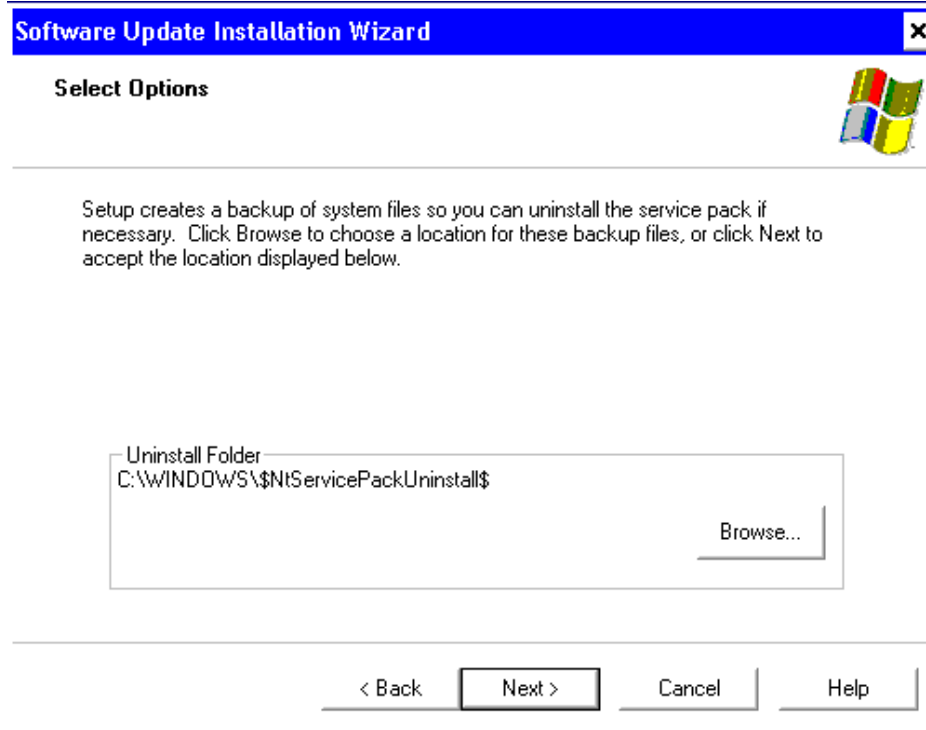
Software Update Installation Wizard

Select Options

Setup creates a backup of system files so you can uninstall the service pack if necessary. Click Browse to choose a location for these backup files, or click Next to accept the location displayed below.

Uninstall Folder
C:\WINDOWS\$NtServicePackUninstall$

Browse...

< Back
Next >
Cancel
Help